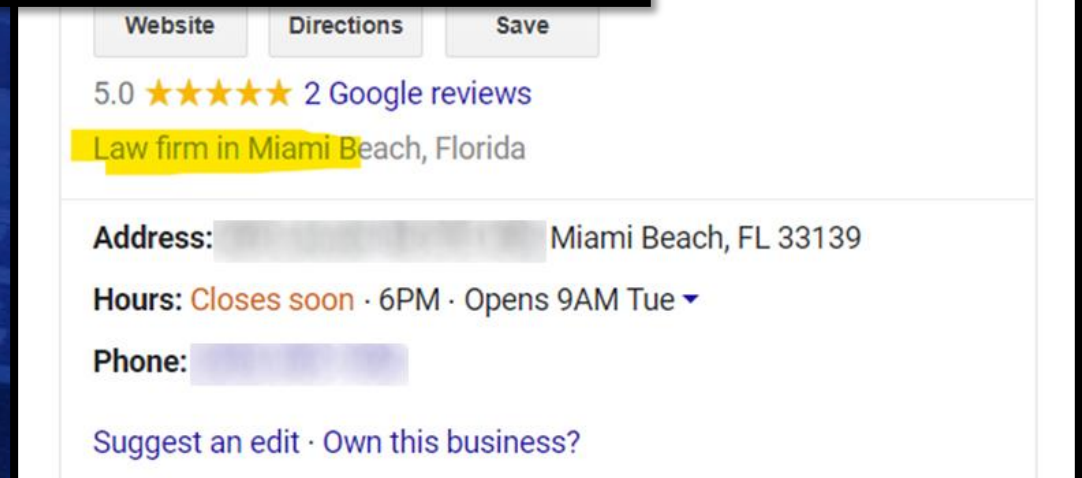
Website Directions Save

5.0 ★★★★★ 2 Google reviews

Law firm in Miami Beach, Florida

Address: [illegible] Miami Beach, FL 33139

Hours: Closes soon · 6PM · Opens 9AM Tue

Phone: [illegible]

Suggest an edit · Own this business?